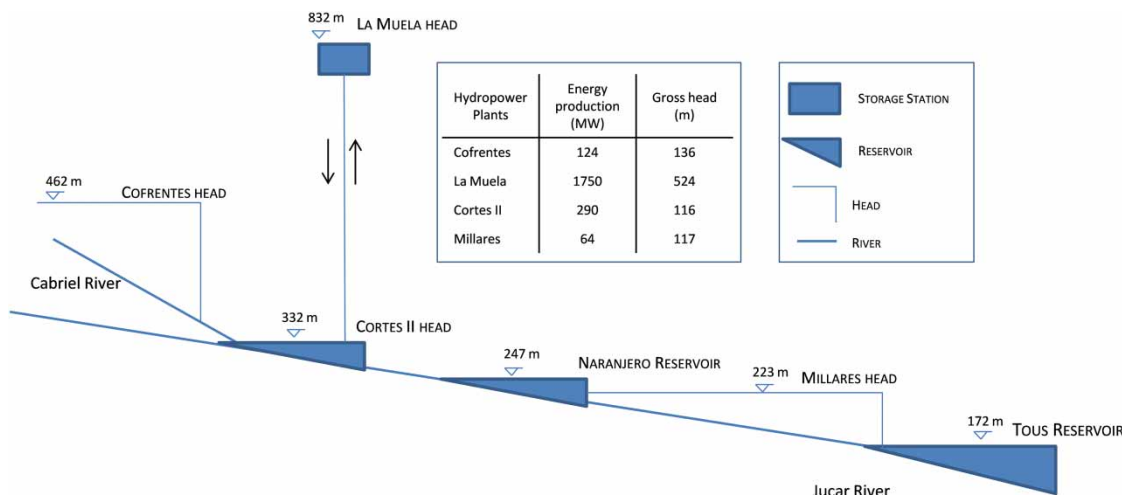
832 m LA MUELA HEAD

| Hydropower Plants | Energy production (MW) | Gross head (m) |
|---|---|---|
| Cofrentes | 124 | 136 |
| La Muela | 1750 | 524 |
| Cortes II | 290 | 116 |
| Millares | 64 | 117 |

STORAGE STATION

RESERVOIR

HEAD

RIVER

462 m COFRENTES HEAD

Cabriel River

332 m CORTES II HEAD

247 m NARANJERO RESERVOIR

223 m MILLARES HEAD

172 m TOUS RESERVOIR

Jucar River